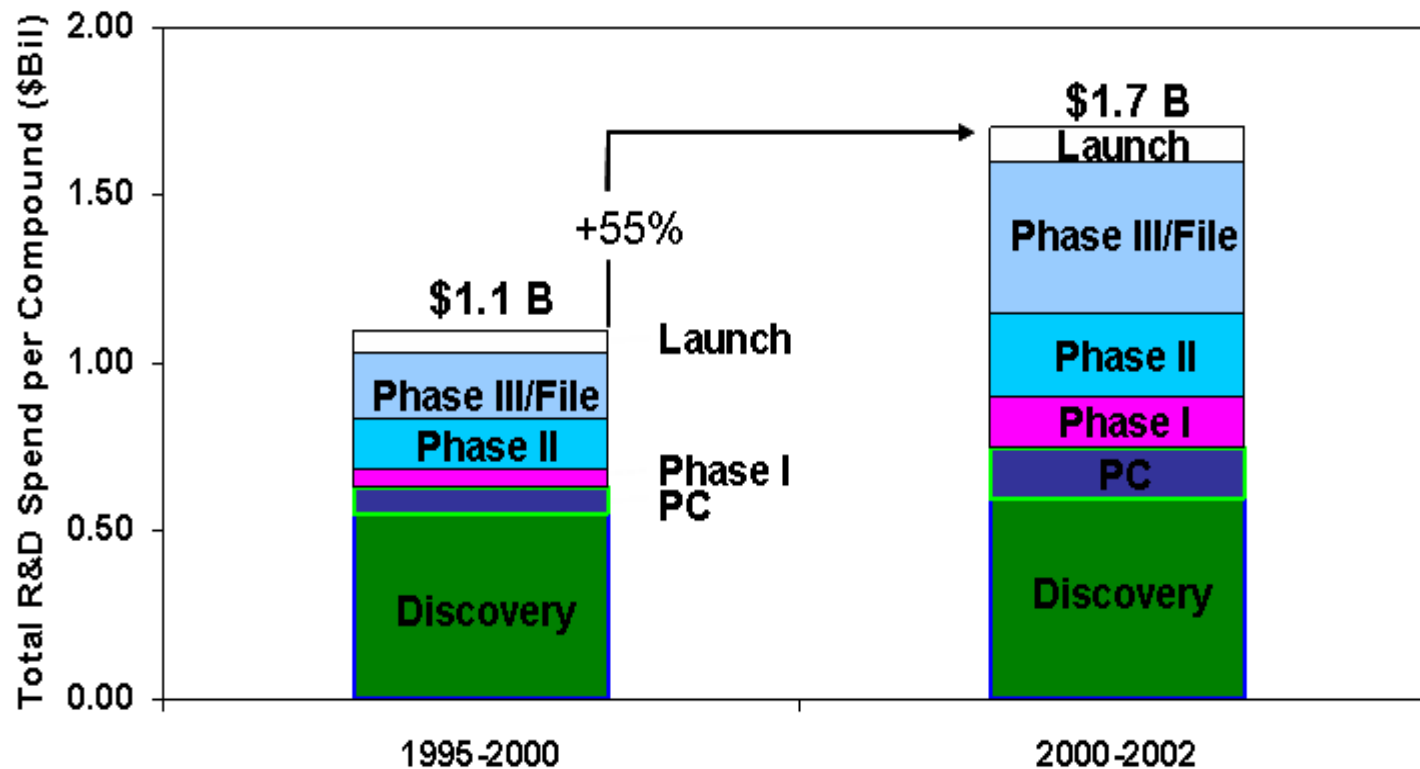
Total R&D Spend per Compound ($Bil)

2.00
1.50
1.00
0.50
0.00

$1.1 B
+55%
$1.7 B

Launch
Phase III/File
Phase II
Phase I
PC
Discovery

Launch
Phase III/File
Phase II
Phase I
PC
Discovery

1995-2000
2000-2002